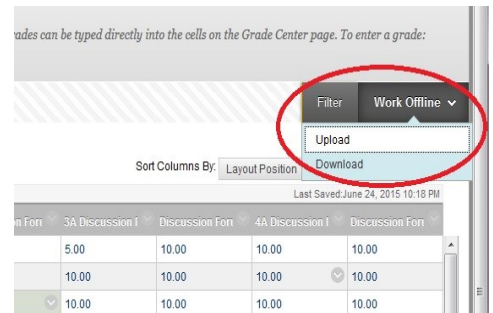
rades can be typed directly into the cells on the Grade Center page. To enter a grade:

Filter
Work Offline
Upload
Download

Sort Columns By: Layout Position

Last Saved:June 24, 2015 10:18 PM

| n Foru | 3A Discussion I | Discussion Foru | 4A Discussion I | Discussion Foru |
|---|---|---|---|---|
| | 5.00 | 10.00 | 10.00 | 10.00 |
| | 10.00 | 10.00 | 10.00 | 10.00 |
| | 10.00 | 10.00 | 10.00 | 10.00 |